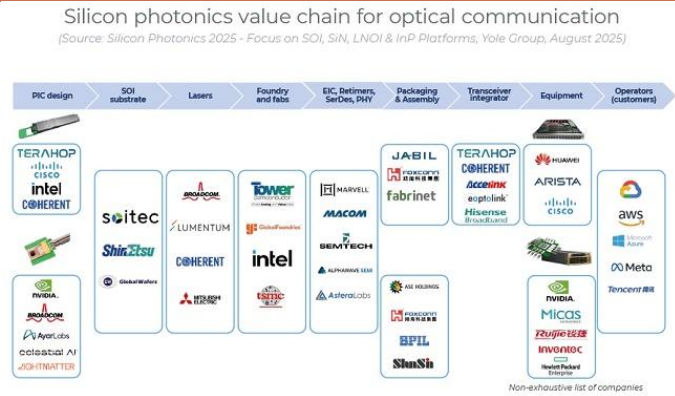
Silicon photonics value chain for optical communication

(Source: Silicon Photonics 2025 - Focus on SOI, SiN, LNOI & InP Platforms, Yole Group, August 2025)

PIC design

SOI substrate

Lasers

Foundry and fabs

EIC, Retimers, SerDes, PHY

Packaging & Assembly

Transceiver integrator

Equipment

Operators (customers)

TERAHOP
CISCO
intel
COHERENT

NVIDIA
BROADCOM
AyarLabs
celestial AI
LIGHTMATTER

soitec
ShinEtsu
GlobalWafers

BROADCOM
LUMENTUM
COHERENT
MITSUBISHI ELECTRIC

Tower Semiconductor
GlobalFoundries
intel
tsmc

MARVELL
MACOM
SEMTECH
ALPHAWAVE SEMI
AsteraLabs

JABIL
FOXCONN
fabrinet

ASE HOLDINGS
FOXCONN
SPIL
ShunSin

TERAHOP
COHERENT
Accelink
eoptolink
Hisense Broadband

HUAWEI
ARISTA
CISCO

NVIDIA
Micas
Ruijie 锐捷
Inventec
Hewlett Packard Enterprise

aws
Microsoft Azure
Meta
Tencent 腾讯

Non-exhaustive list of companies